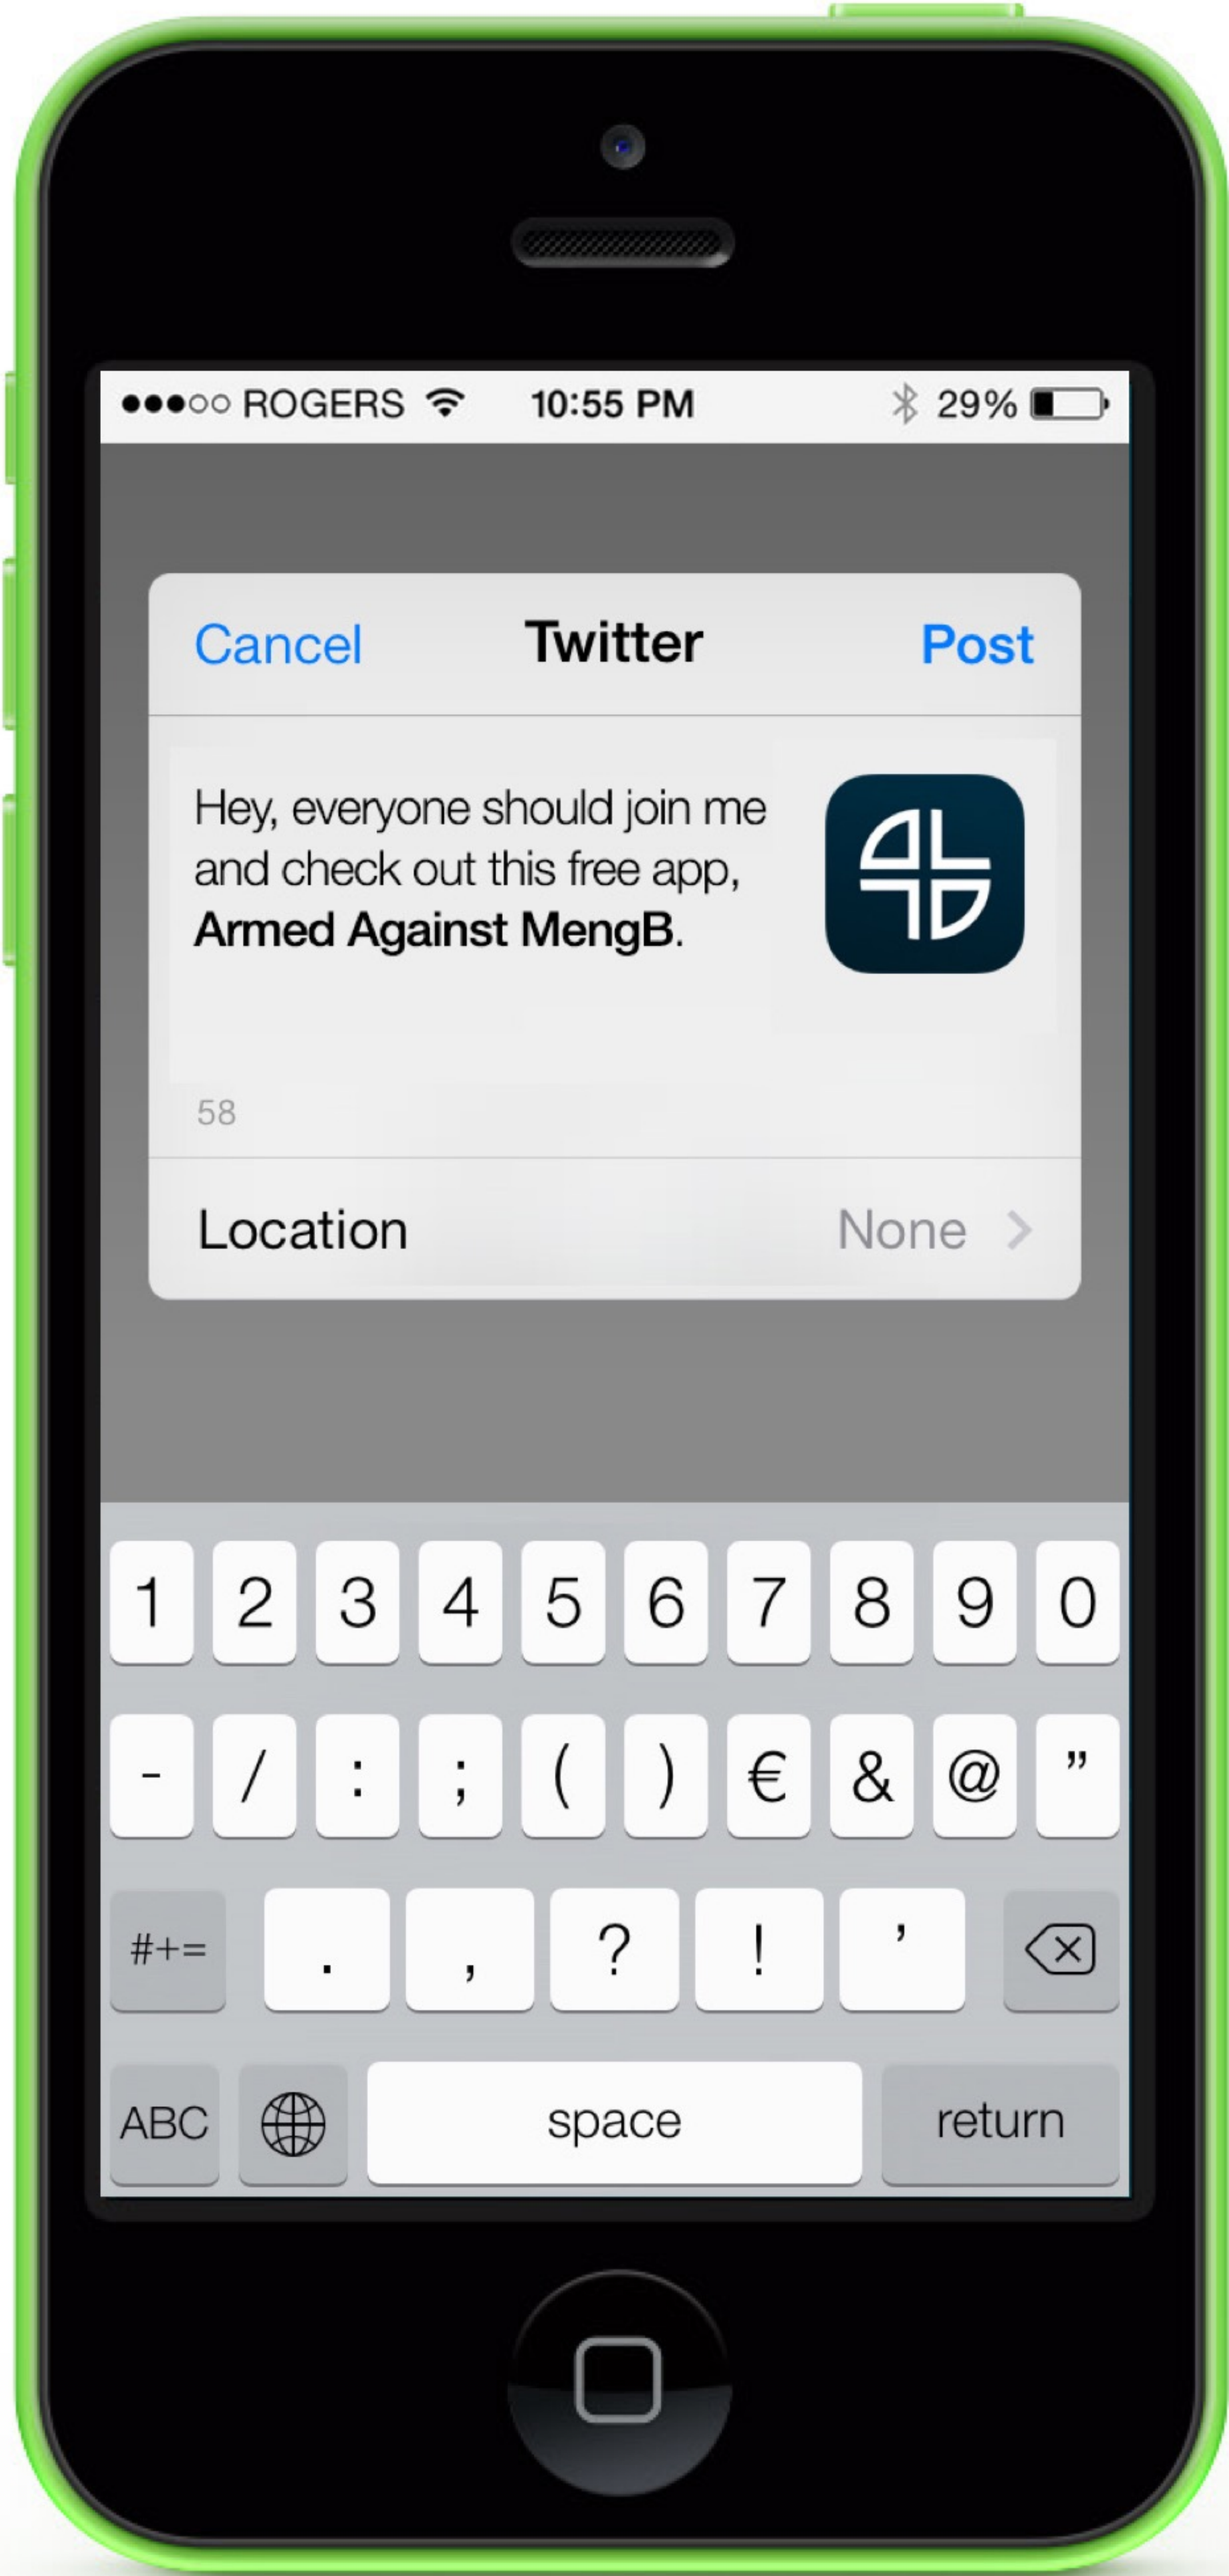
●●●○○ ROGERS 10:55 PM 29%

Cancel Twitter Post

Hey, everyone should join me and check out this free app, **Armed Against MengB**.

58

Location None >

1 2 3 4 5 6 7 8 9 0
- / : ; ( ) € & @ "
#+= . , ? ! '
ABC space return